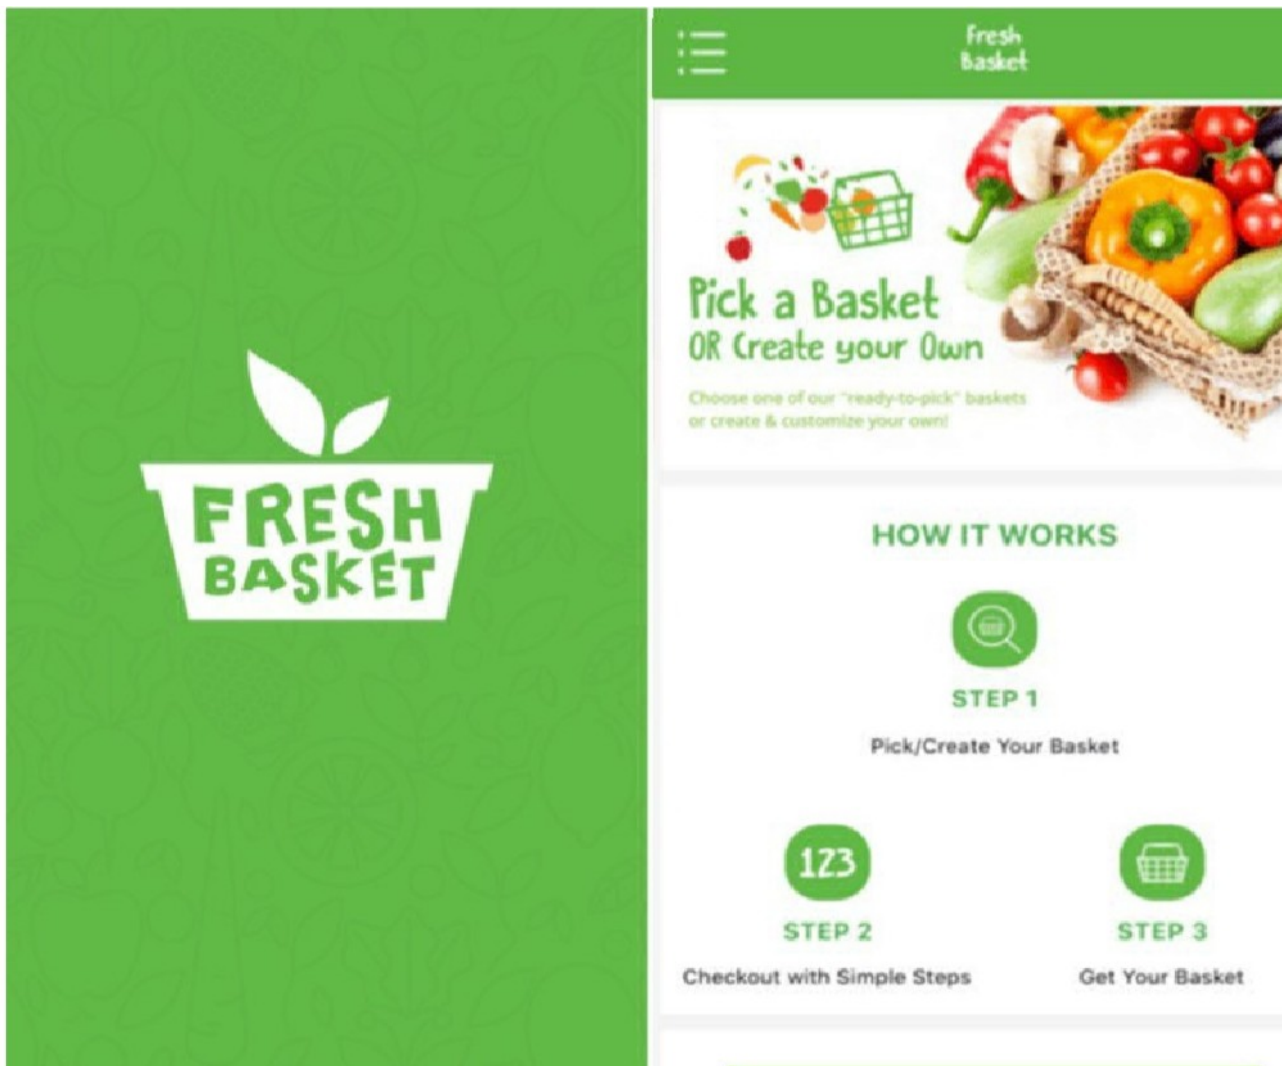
FRESH BASKET

Fresh Basket

Pick a Basket
OR Create your Own

Choose one of our "ready-to-pick" baskets or create & customize your own!

HOW IT WORKS

STEP 1
Pick/Create Your Basket

123
STEP 2
Checkout with Simple Steps

STEP 3
Get Your Basket